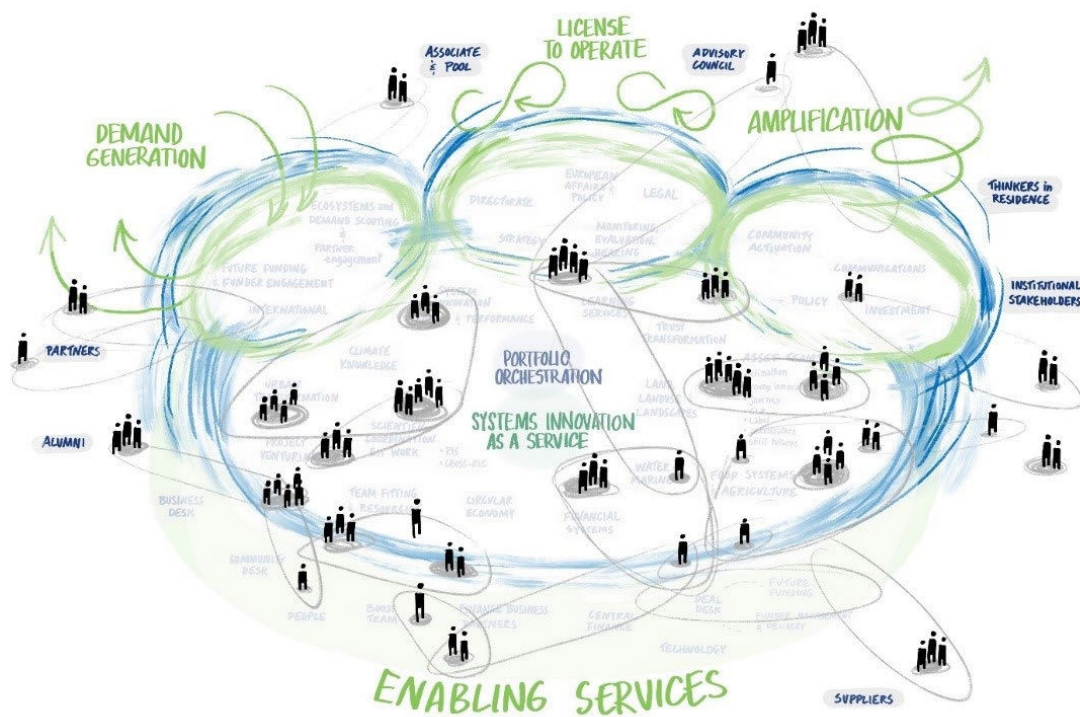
LICENSE TO OPERATE

ASSOCIATE & POOL

ADVISORY COUNCIL

DEMAND GENERATION

AMPLIFICATION

THINKERS in RESIDENCE

ECOSYSTEMS and DEMAND SCOUTING & PARTNER engagement

FUTURE FUNDING & FUNDER ENGAGEMENT

INTERNATIONAL

DIRECTORATE

STRATEGY

EUROPEAN AFFAIRS & POLICY

LEGAL

MONITORING, EVALUATION, LEARNING

COMMUNITY ACTIVATION

COMMUNICATIONS

POLICY

INVESTMENT

INSTITUTIONAL STAKEHOLDERS

PARTNERS

SYSTEMS INNOVATION & PERFORMANCE

LEARNING SERVICES

TRUST TRANSFORMATION

CLIMATE KNOWLEDGE

PORTFOLIO ORCHESTRATION

URBAN TRANSFORMATION

LAND USE LANDSCAPES

ASSET CLASSES

SYSTEMS INNOVATION AS A SERVICE

ALUMNI

PROJECT VENTURING

SCIENTIFIC COORDINATION EIT WORK

• EIC
• CROSS-KIC

WATER MARINE

FOOD SYSTEMS AGRICULTURE

BUSINESS DESK

TEAM FITTING RESOURCING

CIRCULAR ECONOMY

FINANCIAL SYSTEMS

COMMUNITY DESK

PEOPLE

BOOST TEAM

FINANCIAL BUSINESS PARTNERS

CENTRAL FINANCE

DEAL DESK

FUTURE FUNDING

FUNDER ALIGNMENT & DELIVERY

TECHNOLOGY

ENABLING SERVICES

SUPPLIERS